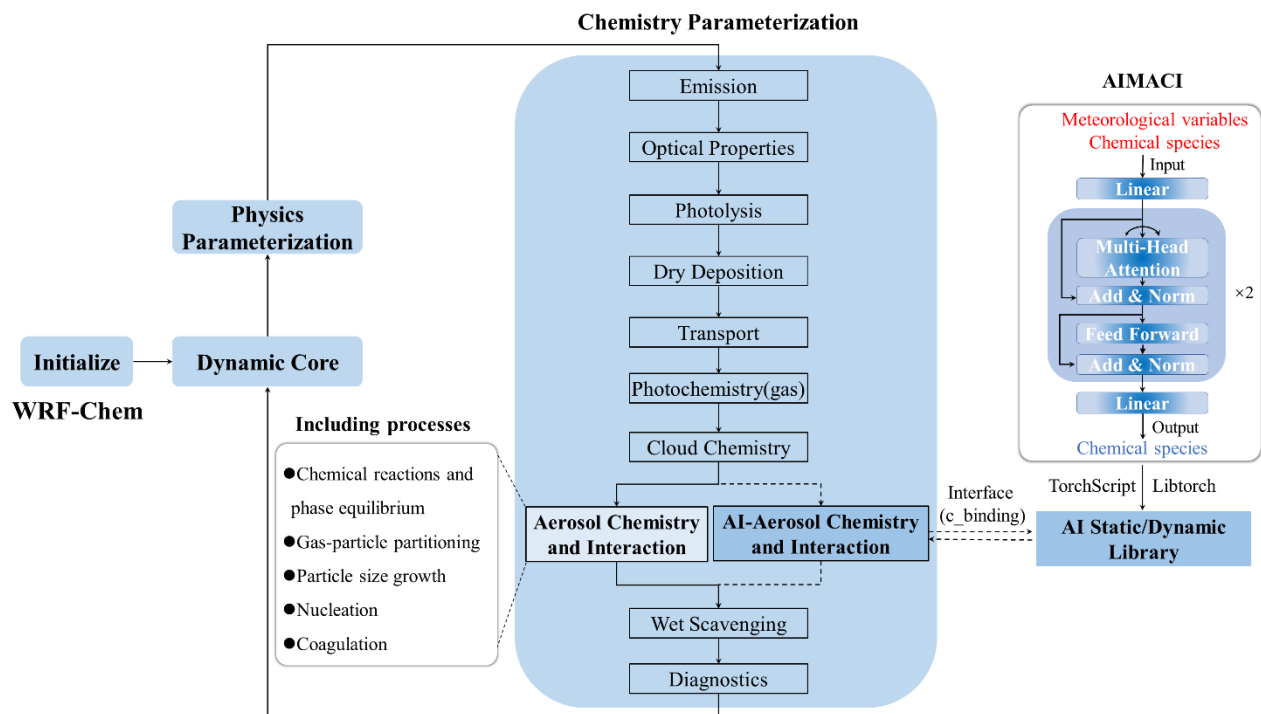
Chemistry Parameterization

Emission

Optical Properties

Photolysis

Dry Deposition

Transport

Photochemistry(gas)

Cloud Chemistry

Aerosol Chemistry and Interaction

AI-Aerosol Chemistry and Interaction

Wet Scavenging

Diagnostics

Physics Parameterization

Initialize

Dynamic Core

WRF-Chem

Including processes

●Chemical reactions and phase equilibrium
●Gas-particle partitioning
●Particle size growth
●Nucleation
●Coagulation

AIMACI

Meteorological variables
Chemical species

Input

Linear

Multi-Head Attention

Add & Norm

×2

Feed Forward

Add & Norm

Linear

Output

Chemical species

TorchScript Libtorch

Interface (c_binding)

AI Static/Dynamic Library